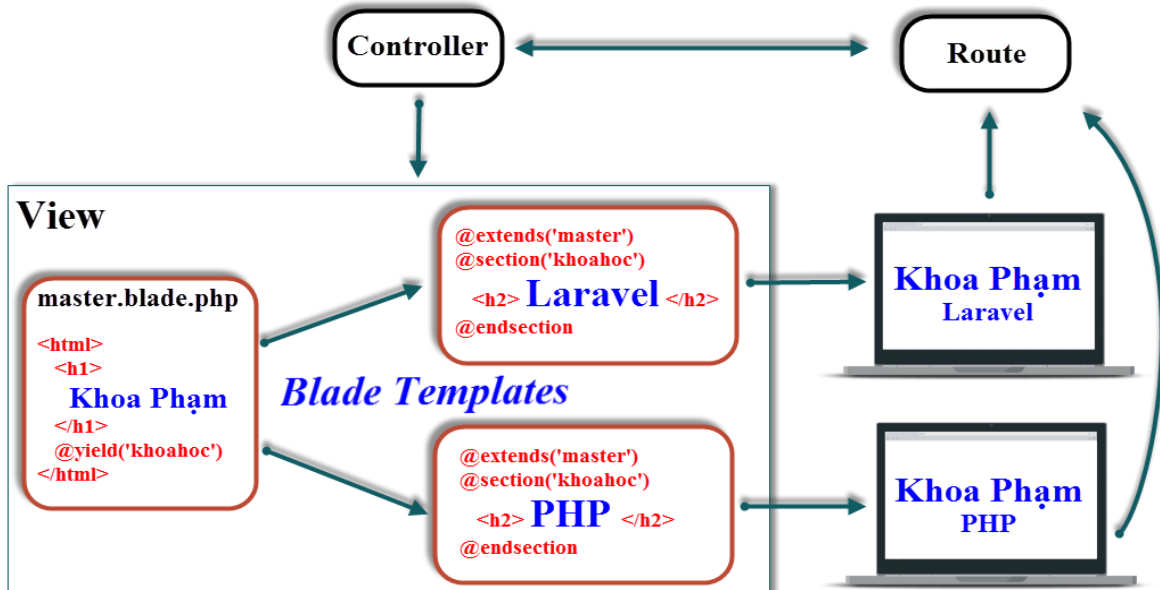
Controller

Route

View

master.blade.php

<html>
<h1>
Khoa Phạm
</h1>
@yield('khoahoc')
</html>

@extends('master')
@section('khoahoc')
<h2> Laravel </h2>
@endsection

Blade Templates

@extends('master')
@section('khoahoc')
<h2> PHP </h2>
@endsection

Khoa Phạm
Laravel

Khoa Phạm
PHP